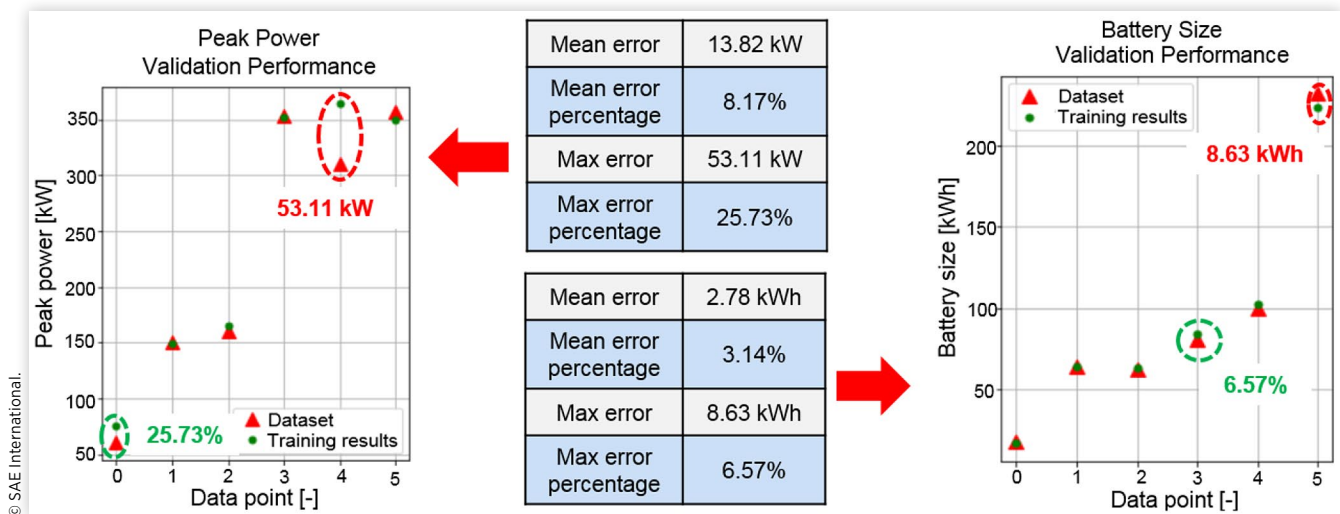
Peak Power
Validation Performance

350
300
250
200
150
100
50

Peak power [kW]

53.11 kW

25.73%

Dataset
Training results

0 1 2 3 4 5
Data point [-]

| Mean error | 13.82 kW |
|---|---|
| Mean error percentage | 8.17% |
| Max error | 53.11 kW |
| Max error percentage | 25.73% |

| Mean error | 2.78 kWh |
|---|---|
| Mean error percentage | 3.14% |
| Max error | 8.63 kWh |
| Max error percentage | 6.57% |

Battery Size
Validation Performance

Dataset
Training results

200
150
100
50

Battery size [kWh]

8.63 kWh

6.57%

0 1 2 3 4 5
Data point [-]

© SAE International.